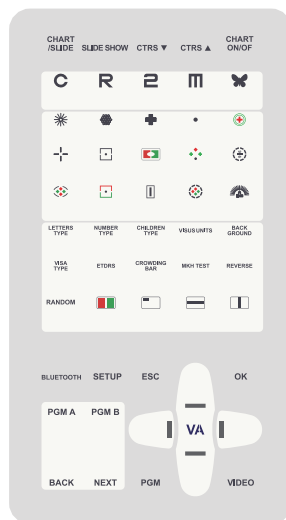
CHART /SLIDE
SLIDE SHOW
CTRS ▼
CTRS ▲
CHART ON/OF

C R Ɛ Ш

LETTERS TYPE
NUMBER TYPE
CHILDREN TYPE
VISUS UNITS
BACK GROUND

VISA TYPE
ETDRS
CROWDING BAR
MKH TEST
REVERSE

RANDOM

BLUETOOTH
SETUP
ESC
OK

PGM A
PGM B
VA

BACK
NEXT
PGM
VIDEO